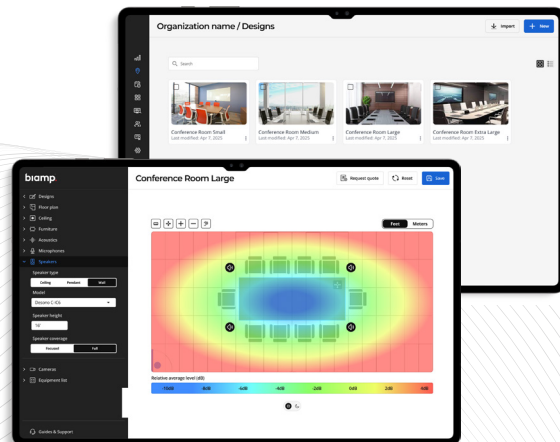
Organization name / Designs

Import

+ New

Search

Conference Room Small
Last modified: Apr 7, 2025

Conference Room Medium
Last modified: Apr 7, 2025

Conference Room Large
Last modified: Apr 7, 2025

Conference Room Extra Large
Last modified: Apr 7, 2025

biamp.

Designs
Floor plan
Ceiling
Furniture
Acoustics
Microphones
Speakers

Speaker type
Ceiling
Pendant
Wall

Model
Desono C-IC6

Speaker height
12'

Speaker coverage
Focused
Full

Cameras
Equipment list

Guides & Support

Conference Room Large

Request quote

Reset

Save

Feet
Meters

Relative average level (dB)
-10dB
-8dB
-6dB
-4dB
-2dB
0dB
2dB
4dB